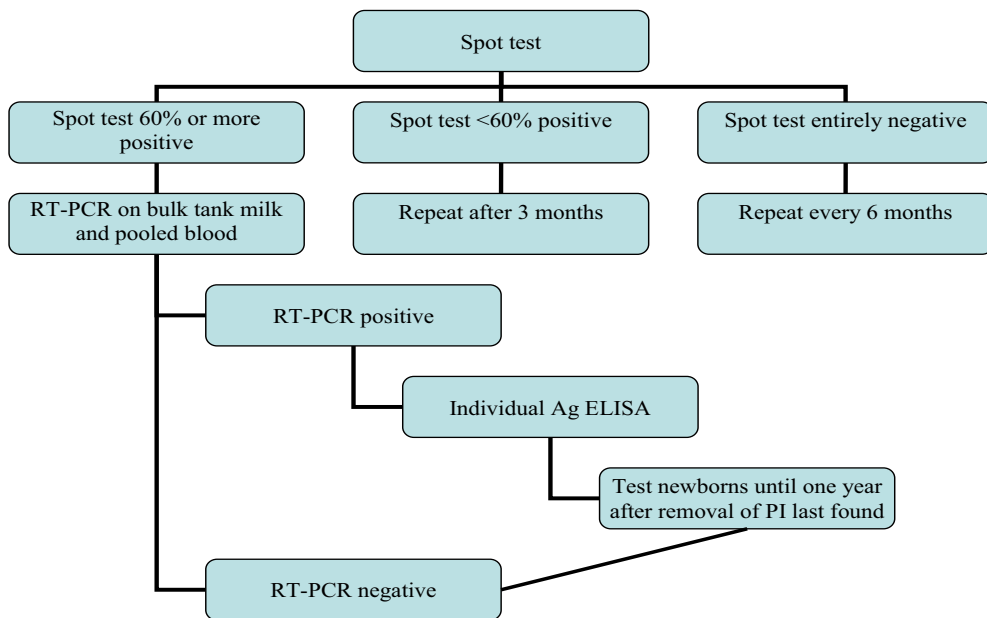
Spot test

Spot test 60% or more positive

Spot test <60% positive

Spot test entirely negative

RT-PCR on bulk tank milk and pooled blood

Repeat after 3 months

Repeat every 6 months

RT-PCR positive

Individual Ag ELISA

Test newborns until one year after removal of PI last found

RT-PCR negative